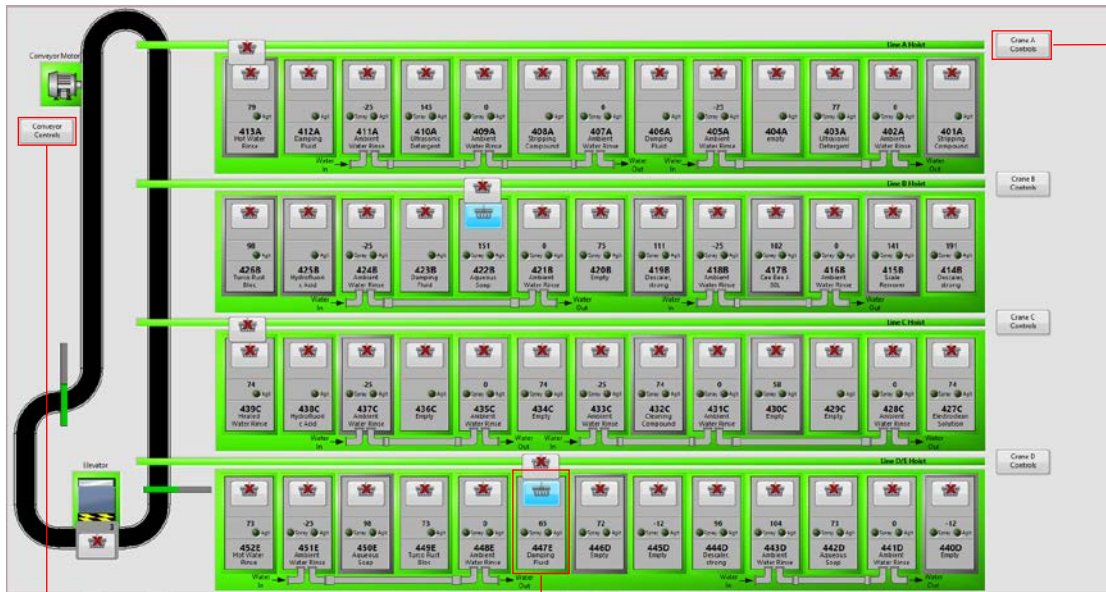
Conveyor Motor

Conveyor Controls

Line A Hoist

Crane A Controls

79 Agit 413A Hot Water Rinse

Agit 412A Damping Fluid

-25 Spray Agit 411A Ambient Water Rinse

145 Agit 410A Ultrasonic Detergent

0 Spray Agit 409A Ambient Water Rinse

Agit 408A Stripping Compound

0 Spray Agit 407A Ambient Water Rinse

Agit 406A Damping Fluid

-25 Spray Agit 405A Ambient Water Rinse

Agit 404A empty

77 Agit 403A Ultrasonic Detergent

0 Spray Agit 402A Ambient Water Rinse

Agit 401A Stripping Compound

Water In Water Out Water In Water Out

Line B Hoist

Crane B Controls

98 Agit 426B Turco Rust Blst.

Agit 425B Hydrofluoric Acid

-25 Spray Agit 424B Ambient Water Rinse

Agit 423B Damping Fluid

151 Agit 422B Aqueous Soap

0 Spray Agit 421B Ambient Water Rinse

75 Agit 420B Empty

111 Agit 419B Descaler, strong

-25 Spray Agit 418B Ambient Water Rinse

182 Agit 417B Cee Bee J-30L

0 Spray Agit 416B Ambient Water Rinse

141 Agit 415B Scale Remover

191 Agit 414B Descaler, strong

Water In Water Out Water In Water Out

Line C Hoist

Crane C Controls

74 Agit 439C Heated Water Rinse

Agit 438C Hydrofluoric Acid

-25 Spray Agit 437C Ambient Water Rinse

Agit 436C Empty

0 Spray Agit 435C Ambient Water Rinse

74 Agit 434C Empty

-25 Spray Agit 433C Ambient Water Rinse

74 Agit 432C Cleaning Compound

0 Spray Agit 431C Ambient Water Rinse

58 Agit 430C Empty

Agit 429C Empty

0 Spray Agit 428C Ambient Water Rinse

74 Agit 427C Electroclean Solution

Water In Water Out Water In Water Out

Elevator

Line D/E Hoist

Crane D Controls

73 Agit 452E Hot Water Rinse

-25 Spray Agit 451E Ambient Water Rinse

98 Agit 450E Aqueous Soap

73 Agit 449E Turco Rust Blst.

0 Spray Agit 448E Ambient Water Rinse

65 Spray Agit 447E Damping Fluid

72 Agit 446D Empty

-12 Agit 445D Empty

96 Agit 444D Descaler, strong

104 Spray Agit 443D Ambient Water Rinse

73 Agit 442D Aqueous Soap

0 Spray Agit 441D Ambient Water Rinse

-12 Agit 440D Empty

Water In Water Out Water In Water Out